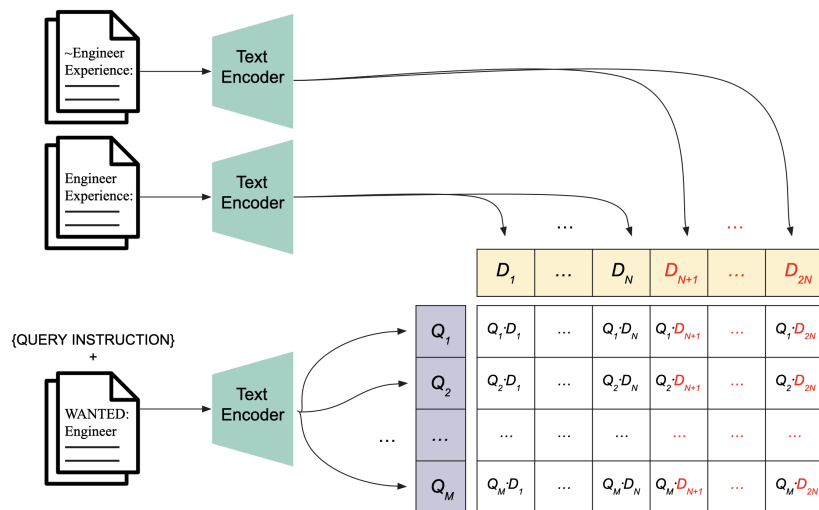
~Engineer Experience:

Text Encoder

Engineer Experience:

Text Encoder

...

...

| $D_1$ | ... | $D_N$ | $D_{N+1}$ | ... | $D_{2N}$ |
|---|---|---|---|---|---|

{QUERY INSTRUCTION}
+

WANTED: Engineer

Text Encoder

...

| $Q_1$ | $Q_1 \cdot D_1$ | ... | $Q_1 \cdot D_N$ | $Q_1 \cdot D_{N+1}$ | ... | $Q_1 \cdot D_{2N}$ |
|---|---|---|---|---|---|---|
| $Q_2$ | $Q_2 \cdot D_1$ | ... | $Q_2 \cdot D_N$ | $Q_2 \cdot D_{N+1}$ | ... | $Q_2 \cdot D_{2N}$ |
| ... | ... | ... | ... | ... | ... | ... |
| $Q_M$ | $Q_M \cdot D_1$ | ... | $Q_M \cdot D_N$ | $Q_M \cdot D_{N+1}$ | ... | $Q_M \cdot D_{2N}$ |